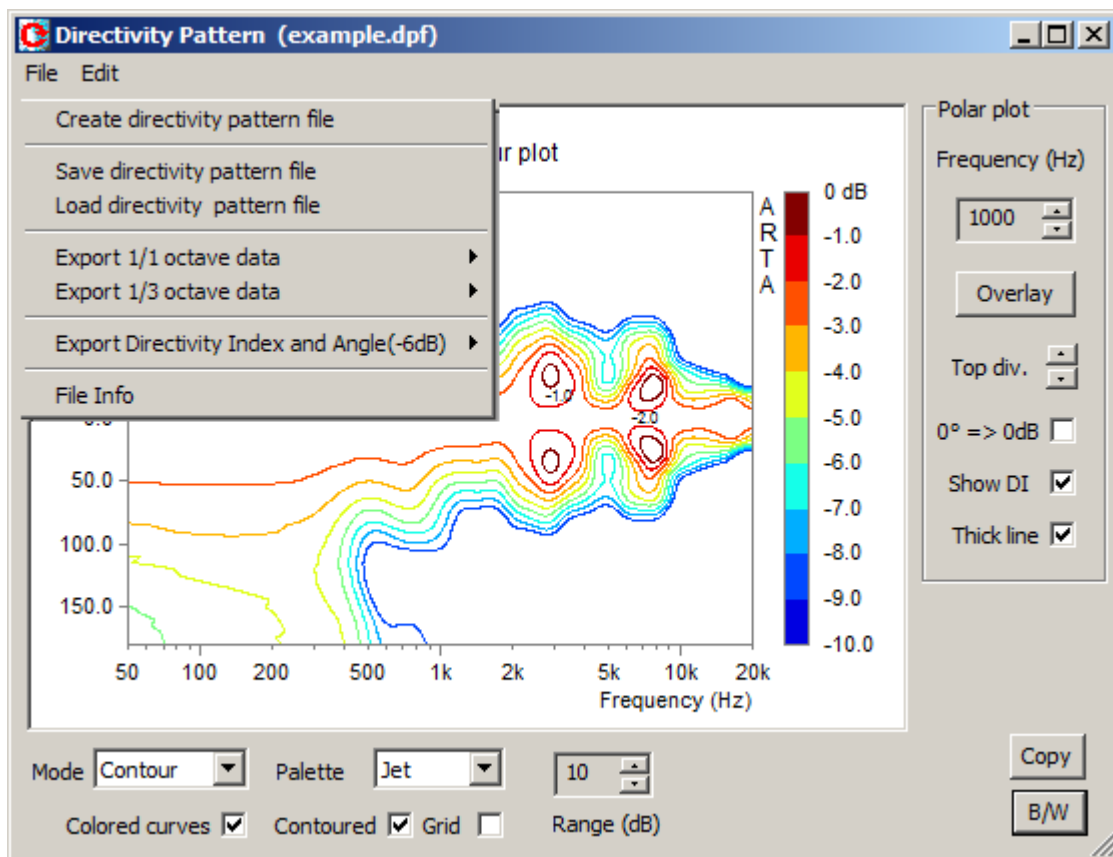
Directivity Pattern (example.dpf)

File Edit

Create directivity pattern file

Save directivity pattern file
Load directivity pattern file

Export 1/1 octave data
Export 1/3 octave data

Export Directivity Index and Angle(-6dB)

File Info

r plot

ARTA

0 dB
-1.0
-2.0
-3.0
-4.0
-5.0
-6.0
-7.0
-8.0
-9.0
-10.0

-1.0
-2.0

0.0
50.0
100.0
150.0

50 100 200 500 1k 2k 5k 10k 20k
Frequency (Hz)

Polar plot
Frequency (Hz)
1000
Overlay
Top div.
0° => 0dB
Show DI
Thick line

Mode Contour
Palette Jet
10
Range (dB)
Colored curves
Contoured
Grid

Copy
B/W